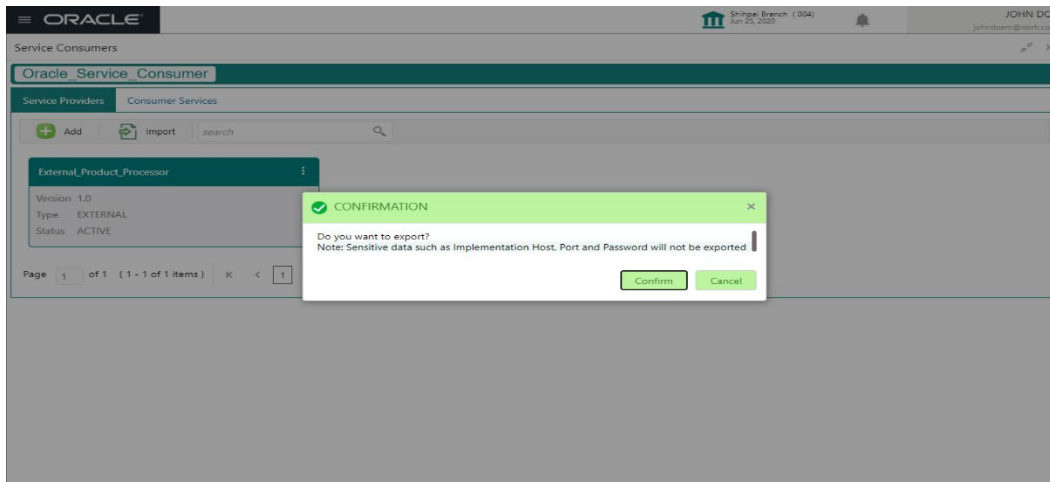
ORACLE

Shihpai Branch (004)
Jun 25, 2020

JOHN DC
johndoem@obrh.co

Service Consumers

Oracle_Service_Consumer

Service Providers
Consumer Services

Add
Import
search

External_Product_Processor

Version 1.0
Type EXTERNAL
Status ACTIVE

Page 1 of 1 (1 - 1 of 1 items) K < 1

CONFIRMATION

Do you want to export?
Note: Sensitive data such as Implementation Host, Port and Password will not be exported

Confirm
Cancel